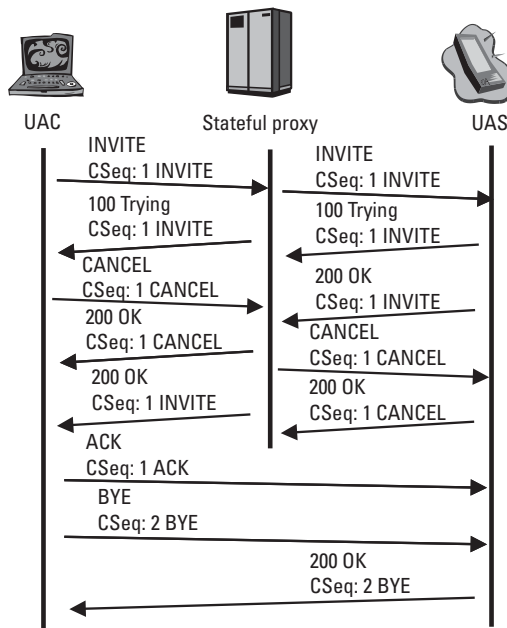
UAC

Stateful proxy

UAS

INVITE
CSeq: 1 INVITE

INVITE
CSeq: 1 INVITE

100 Trying
CSeq: 1 INVITE

100 Trying
CSeq: 1 INVITE

CANCEL
CSeq: 1 CANCEL

200 OK
CSeq: 1 INVITE

200 OK
CSeq: 1 CANCEL

CANCEL
CSeq: 1 CANCEL

200 OK
CSeq: 1 INVITE

200 OK
CSeq: 1 CANCEL

ACK
CSeq: 1 ACK

BYE
CSeq: 2 BYE

200 OK
CSeq: 2 BYE